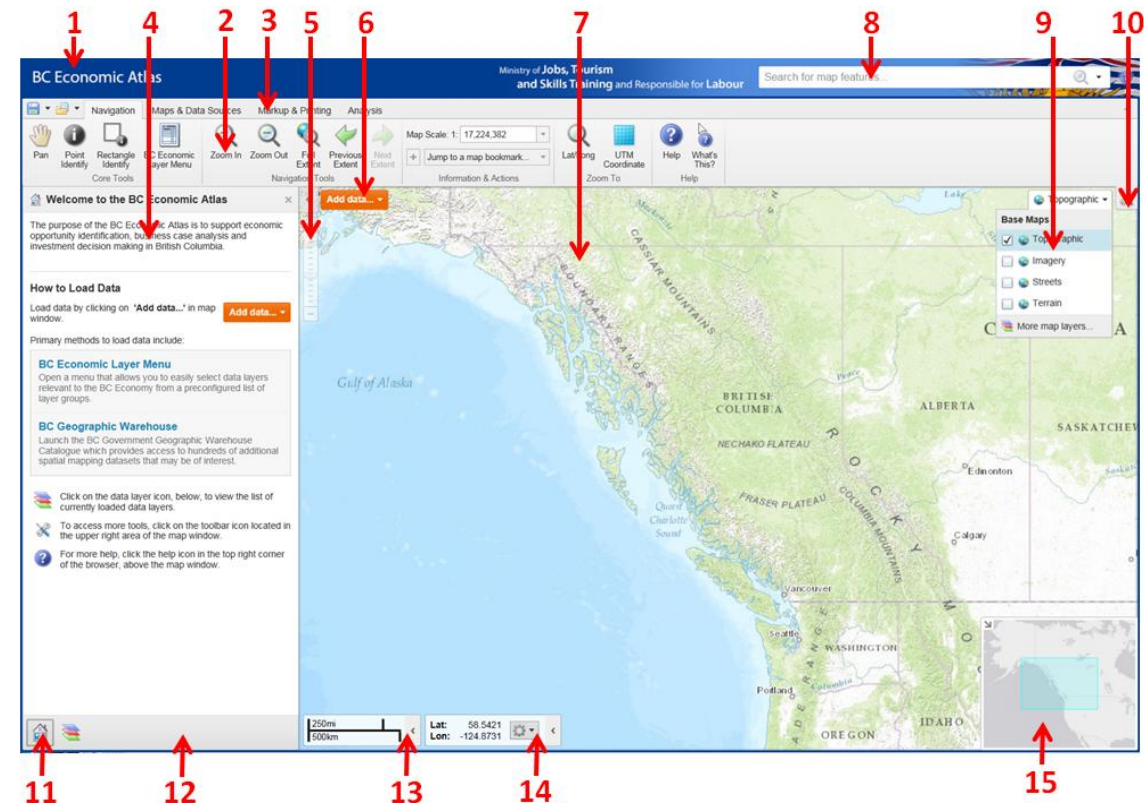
1 2 3 4 5 6 7 8 9 10

BC Economic Atlas

Ministry of Jobs, Tourism and Skills Training and Responsible for Labour

Search for map features...

Navigation | Maps & Data Sources | Markup & Printing | Analysis

Pan | Point Identify | Rectangle Identify | BC Economic Layer Menu
Core Tools

Zoom In | Zoom Out | Full Extent | Previous Extent | Next Extent
Navigation Tools

Map Scale: 1: 17,224,382
Jump to a map bookmark...
Information & Actions

Lat/Long | UTM Coordinate
Zoom To

Help | What's This?
Help

Welcome to the BC Economic Atlas

The purpose of the BC Economic Atlas is to support economic opportunity identification, business case analysis and investment decision making in British Columbia.

How to Load Data

Load data by clicking on 'Add data...' in map window.

Add data...

Primary methods to load data include:

BC Economic Layer Menu
Open a menu that allows you to easily select data layers relevant to the BC Economy from a preconfigured list of layer groups.

BC Geographic Warehouse
Launch the BC Government Geographic Warehouse Catalogue which provides access to hundreds of additional spatial mapping datasets that may be of interest.

Click on the data layer icon, below, to view the list of currently loaded data layers.

To access more tools, click on the toolbar icon located in the upper right area of the map window.

For more help, click the help icon in the top right corner of the browser, above the map window.

Add data...

Topographic

Base Maps
Topographic
Imagery
Streets
Terrain
More map layers...

CASSIAR MOUNTAINS
BOUNDARY RANGES
Gulf of Alaska
BRITISH COLUMBIA
ALBERTA
SASKATCHEW
NECHAKO PLATEAU
ROCKY MOUNTAINS
Edmonton
FRASER PLATEAU
COLUMBIA MOUNTAINS
Queen Charlotte Sound
Calgary
Vancouver
Seattle
WASHINGTON
CASCADE RANGE
Portland
Columbia
IDAHO
OREGON
Lake
Peace

250mi
500km

Lat: 58.5421
Lon: -124.8731

11 12 13 14 15